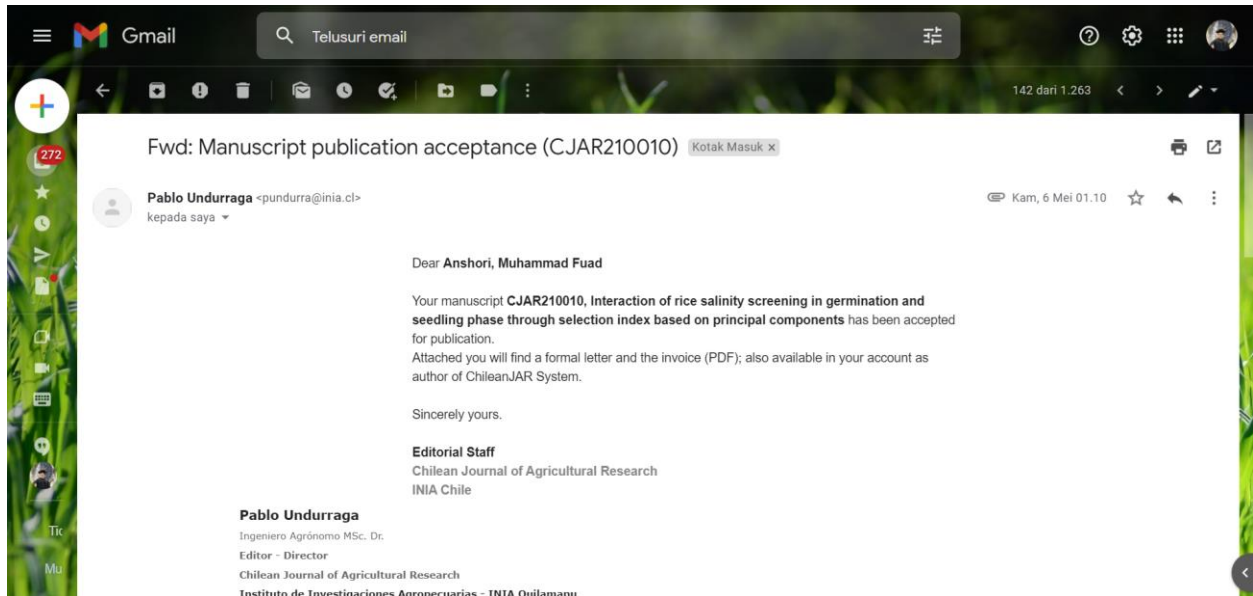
Gmail

Telusuri email

142 dari 1.263

272

Fwd: Manuscript publication acceptance (CJAR210010) Kotak Masuk ×

Pablo Undurraga <pundurra@inia.cl>
kepada saya

Kam, 6 Mei 01.10

Dear **Anshori, Muhammad Fuad**

Your manuscript **CJAR210010, Interaction of rice salinity screening in germination and seedling phase through selection index based on principal components** has been accepted for publication.
Attached you will find a formal letter and the invoice (PDF); also available in your account as author of ChileanJAR System.

Sincerely yours.

**Editorial Staff**
Chilean Journal of Agricultural Research
INIA Chile

**Pablo Undurraga**
Ingeniero Agrónomo MSc. Dr.
Editor - Director
Chilean Journal of Agricultural Research
Instituto de Investigaciones Agropecuarias - INIA Quilamapu

Tic

Mu